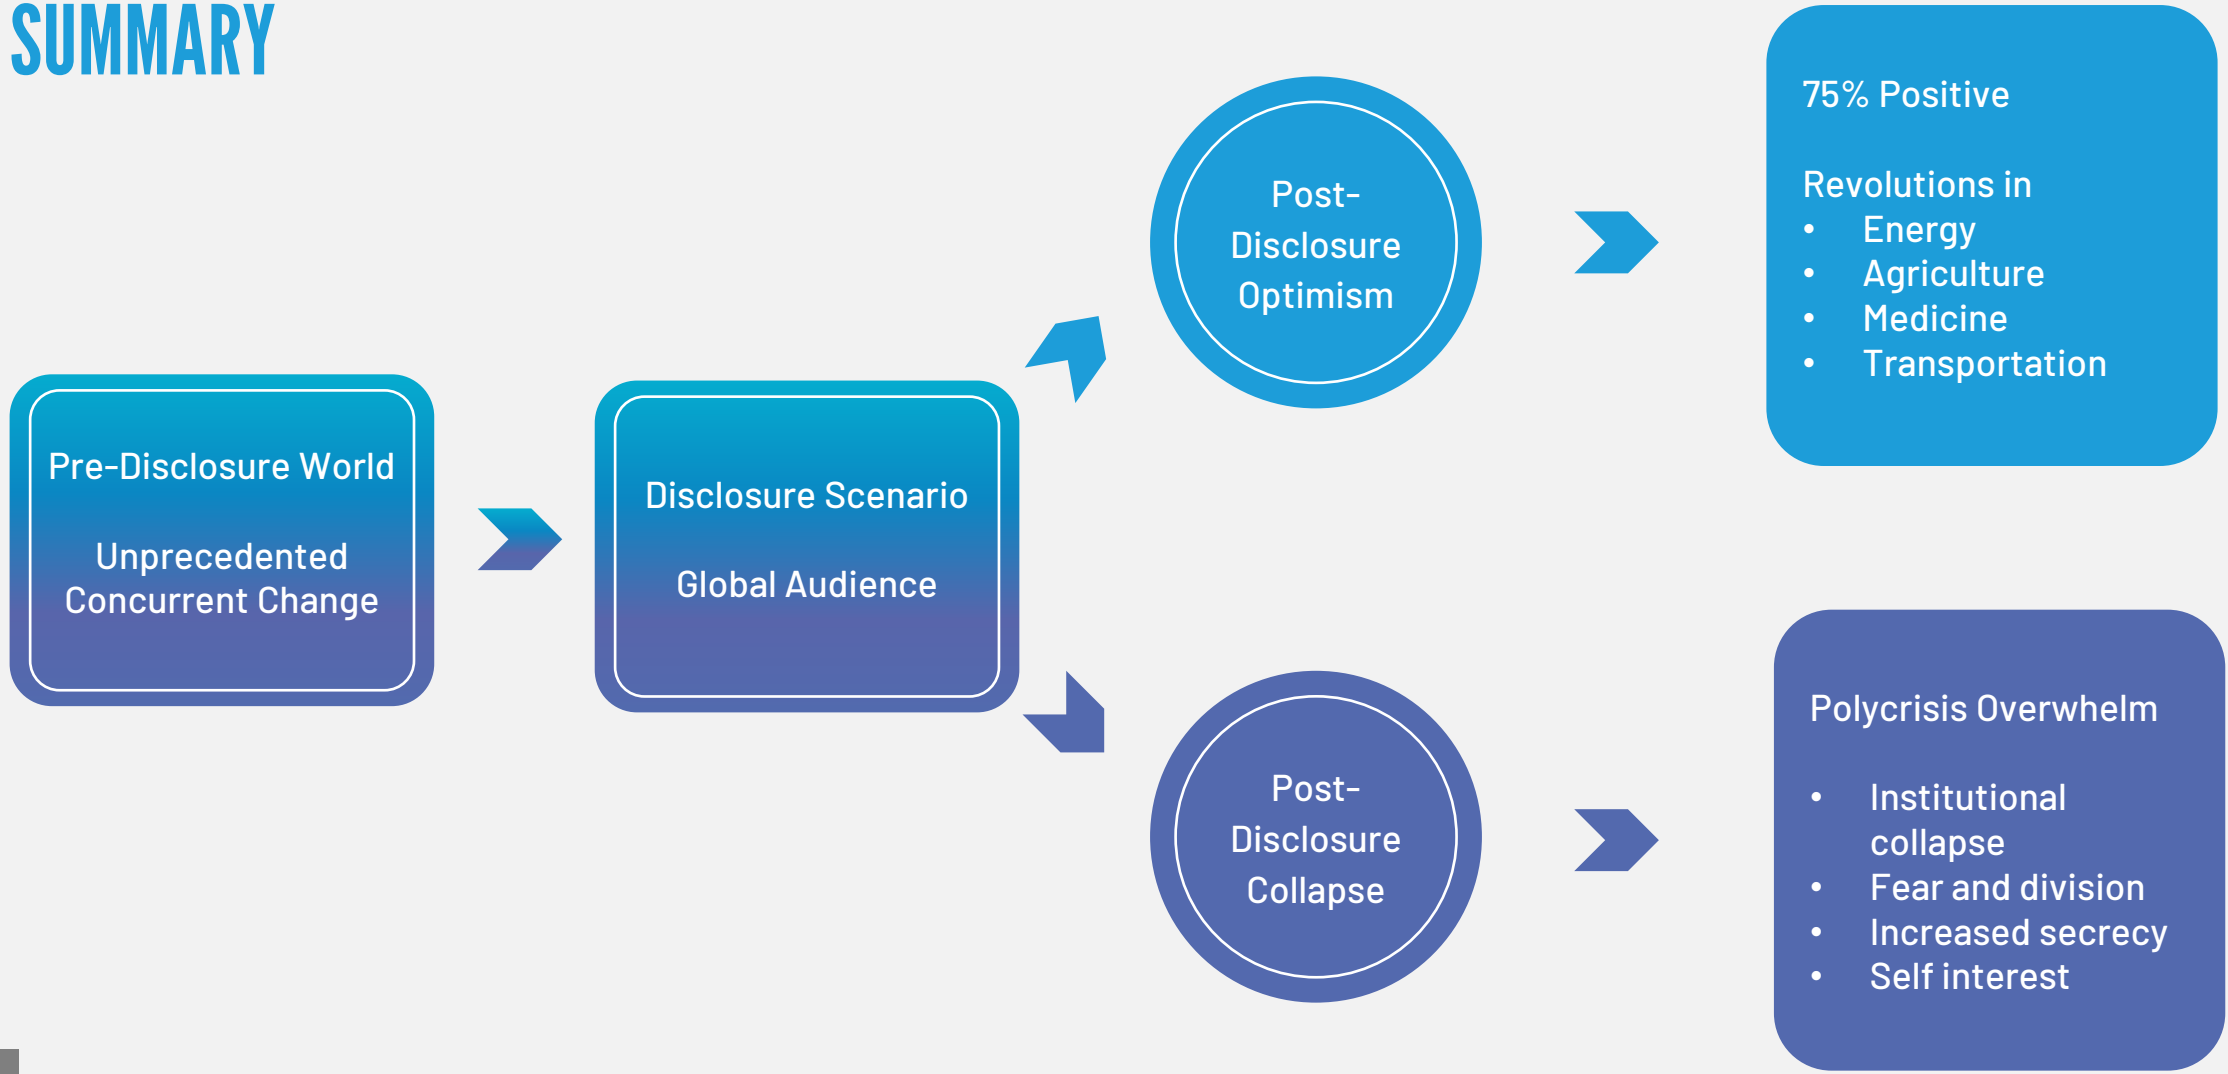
SUMMARY

Pre-Disclosure World

Unprecedented Concurrent Change

Disclosure Scenario

Global Audience

Post-Disclosure Optimism

75% Positive

Revolutions in
- Energy
- Agriculture
- Medicine
- Transportation

Post-Disclosure Collapse

Polycrisis Overwhelm

- Institutional collapse
- Fear and division
- Increased secrecy
- Self interest